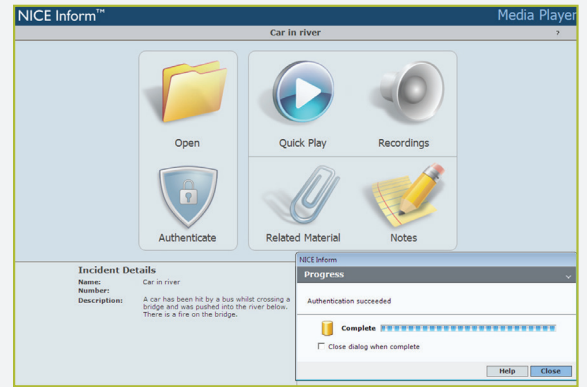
NICE Inform™

Media Player

Car in river

?

Open

Quick Play

Recordings

Authenticate

Related Material

Notes

Incident Details

Name: Car in river

Number:

Description: A car has been hit by a bus whilst crossing a bridge and was pushed into the river below. There is a fire on the bridge.

NICE Inform

Progress

Authentication succeeded

Complete

Close dialog when complete

Help

Close